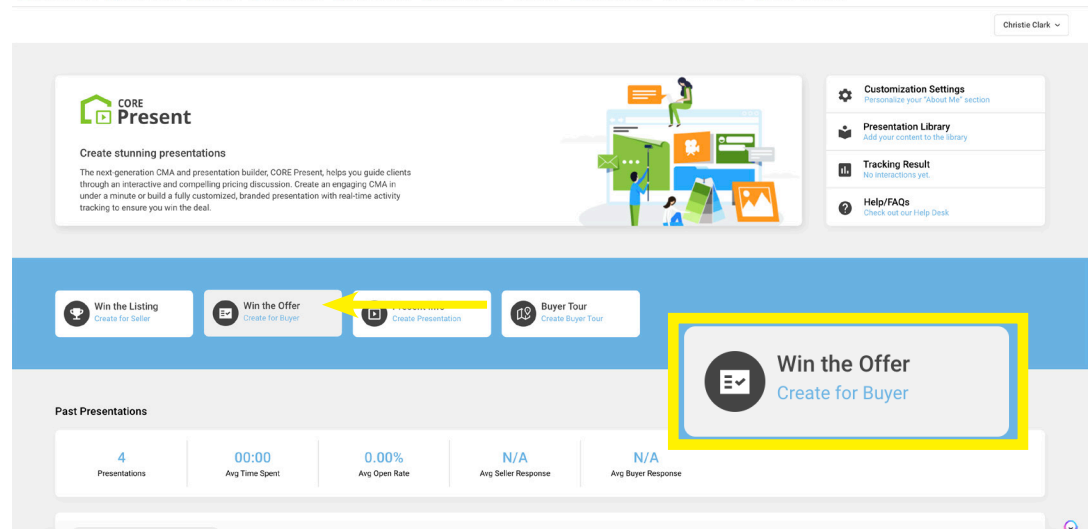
Christie Clark

CORE Present

Create stunning presentations

The next-generation CMA and presentation builder, CORE Present, helps you guide clients through an interactive and compelling pricing discussion. Create an engaging CMA in under a minute or build a fully customized, branded presentation with real-time activity tracking to ensure you win the deal.

Customization Settings
Personalize your "About Me" section

Presentation Library
Add your content to the library

Tracking Result
No interactions yet.

Help/FAQs
Check out our Help Desk

Win the Listing
Create for Seller

Win the Offer
Create for Buyer

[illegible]
Create Presentation

Buyer Tour
Create Buyer Tour

Win the Offer
Create for Buyer

Past Presentations

| 4 | 00:00 | 0.00% | N/A | N/A |
|---|---|---|---|---|
| Presentations | Avg Time Spent | Avg Open Rate | Avg Seller Response | Avg Buyer Response |